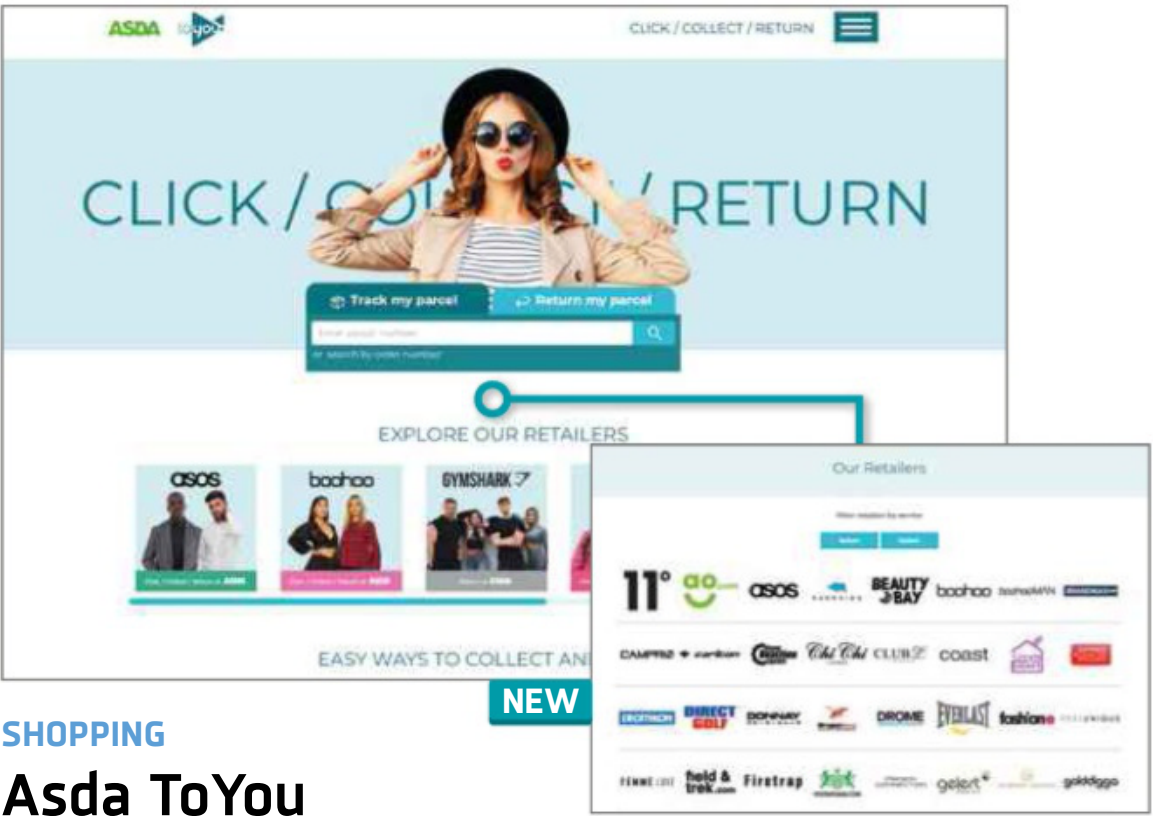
ASDA toyou

CLICK / COLLECT / RETURN

CLICK / CO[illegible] / RETURN

Track my parcel

Return my parcel

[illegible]

EXPLORE OUR RETAILERS

asos

boohoo

GYMSHARK

EASY WAYS TO COLLECT AN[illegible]

Our Retailers

11°

ao.com

asos

BEAUTY BAY

boohoo

boohooMAN

CAMPRI

Chi Chi

CLUB L

coast

DECATHLON

DIRECT GOLF

DONNAY

DROME

EVERLAST

fashion

FEMME LUXE

field & trek.com

Firetrap

gelert

goldigga

NEW

SHOPPING

Asda ToYou